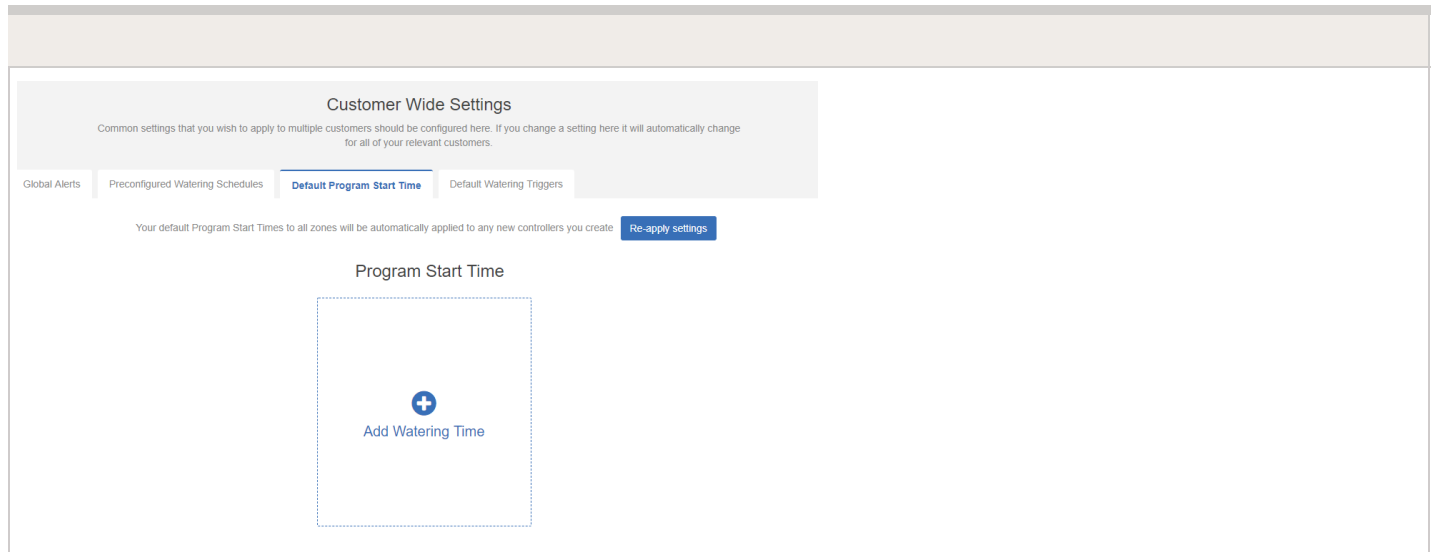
Customer Wide Settings

Common settings that you wish to apply to multiple customers should be configured here. If you change a setting here it will automatically change for all of your relevant customers.

Global Alerts | Preconfigured Watering Schedules | Default Program Start Time | Default Watering Triggers

Your default Program Start Times to all zones will be automatically applied to any new controllers you create Re-apply settings

Program Start Time

Add Watering Time